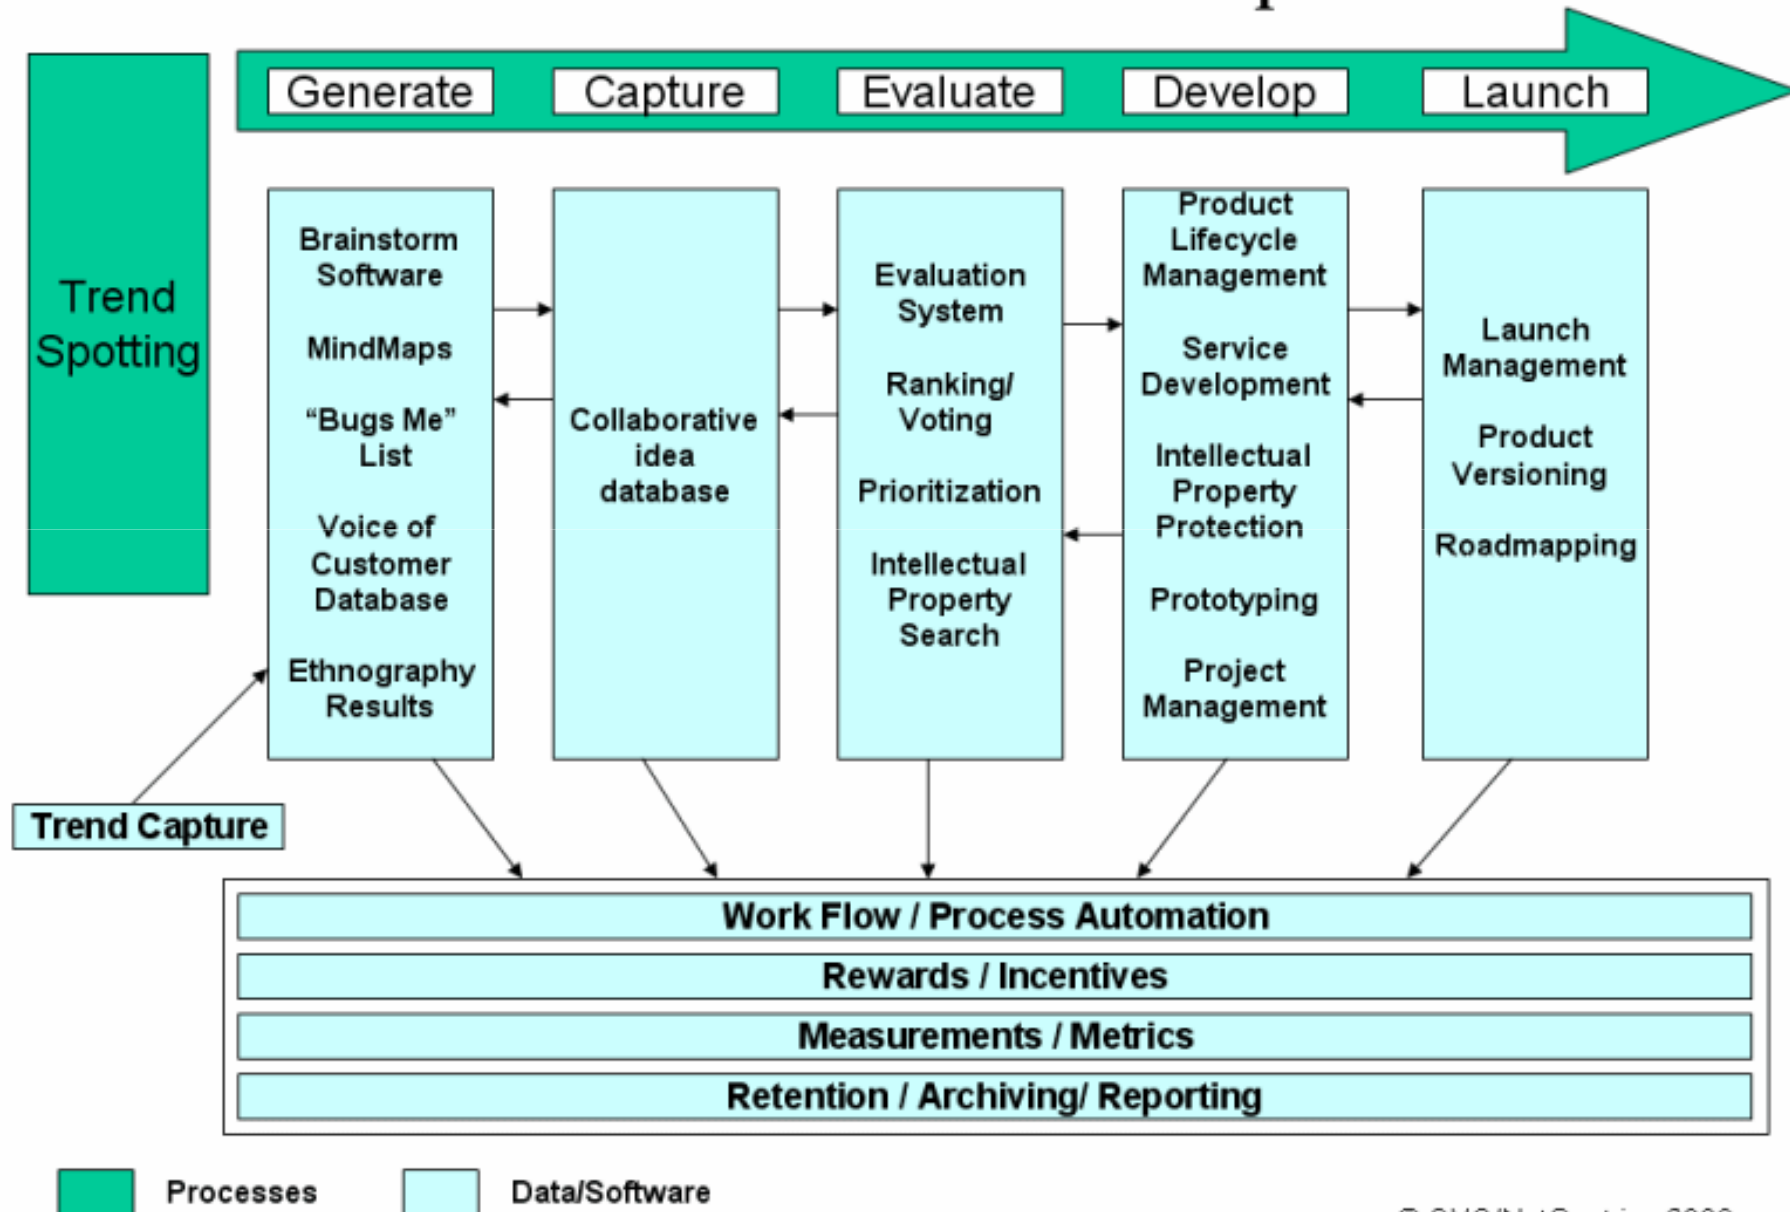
Trend Spotting

Generate

Capture

Evaluate

Develop

Launch

Brainstorm Software

MindMaps

"Bugs Me" List

Voice of Customer Database

Ethnography Results

Collaborative idea database

Evaluation System

Ranking/ Voting

Prioritization

Intellectual Property Search

Product Lifecycle Management

Service Development

Intellectual Property Protection

Prototyping

Project Management

Launch Management

Product Versioning

Roadmapping

Trend Capture

Work Flow / Process Automation

Rewards / Incentives

Measurements / Metrics

Retention / Archiving/ Reporting

Processes

Data/Software

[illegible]